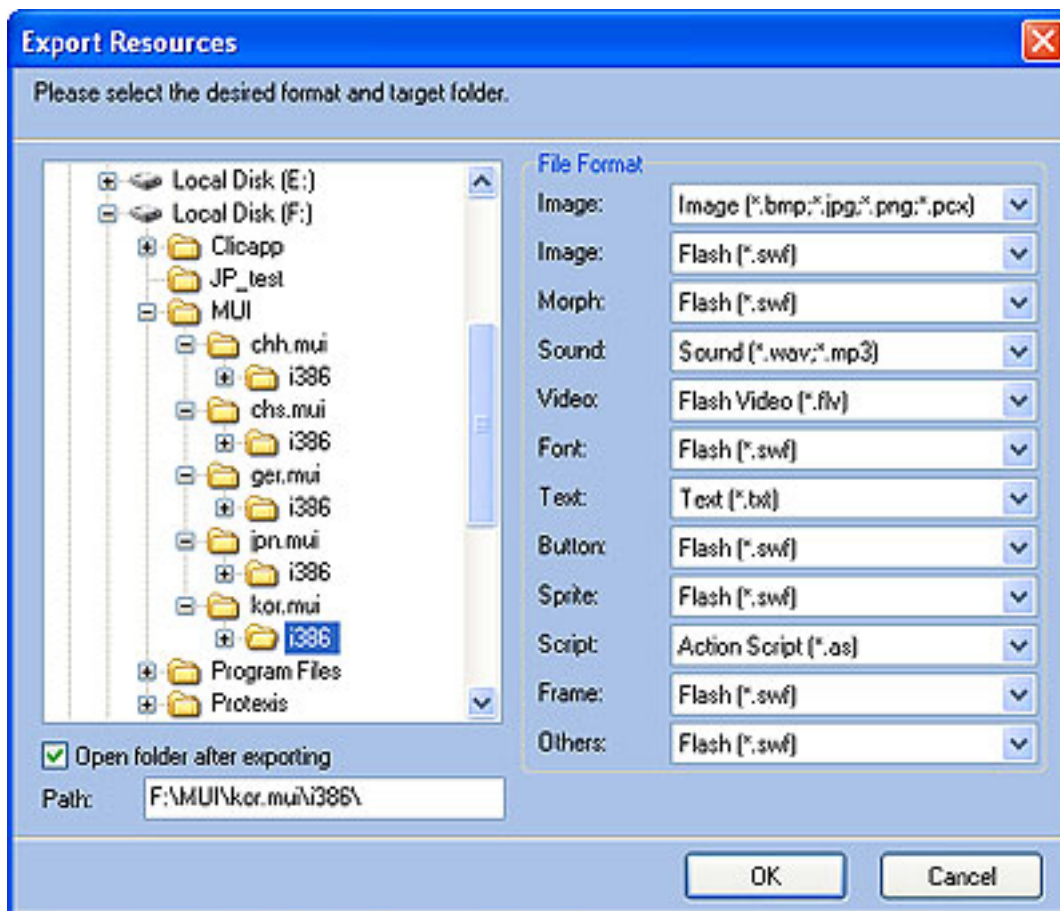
Export Resources

Please select the desired format and target folder.

Local Disk (E:)
Local Disk (F:)
Clicapp
JP_test
MUI
chh.mui
i386
chs.mui
i386
ger.mui
i386
jpn.mui
i386
kor.mui
i386
Program Files
Protexis

Open folder after exporting

Path: F:\MUI\kor.mui\i386\

File Format

| | |
|---|---|
| Image: | Image (*.bmp;*.jpg;*.png;*.pcx) |
| Image: | Flash (*.swf) |
| Morph: | Flash (*.swf) |
| Sound: | Sound (*.wav;*.mp3) |
| Video: | Flash Video (*.flv) |
| Font: | Flash (*.swf) |
| Text: | Text (*.txt) |
| Button: | Flash (*.swf) |
| Sprite: | Flash (*.swf) |
| Script: | Action Script (*.as) |
| Frame: | Flash (*.swf) |
| Others: | Flash (*.swf) |

OK
Cancel